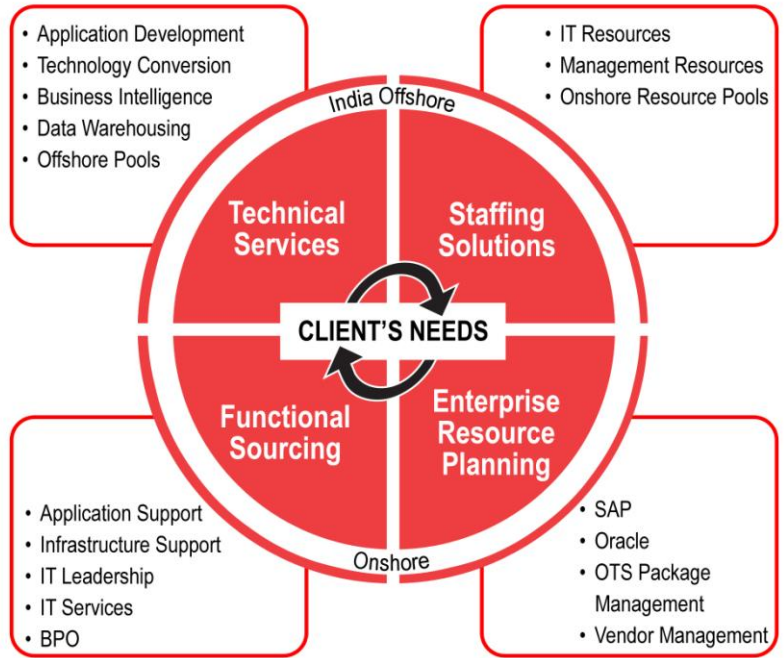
• Application Development
• Technology Conversion
• Business Intelligence
• Data Warehousing
• Offshore Pools

• IT Resources
• Management Resources
• Onshore Resource Pools

India Offshore

Technical Services

Staffing Solutions

CLIENT'S NEEDS

Functional Sourcing

Enterprise Resource Planning

Onshore

• Application Support
• Infrastructure Support
• IT Leadership
• IT Services
• BPO

• SAP
• Oracle
• OTS Package Management
• Vendor Management